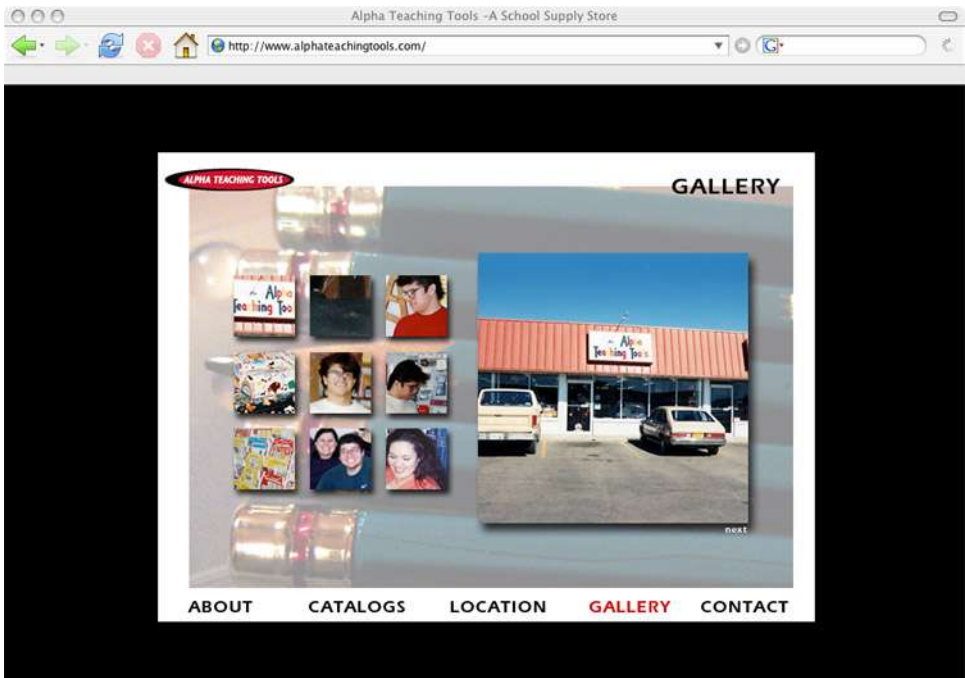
Alpha Teaching Tools -A School Supply Store

http://www.alphateachingtools.com/

ALPHA TEACHING TOOLS

GALLERY

the Alpha Teaching Tools

the Alpha Teaching Tools

next

ABOUT CATALOGS LOCATION GALLERY CONTACT